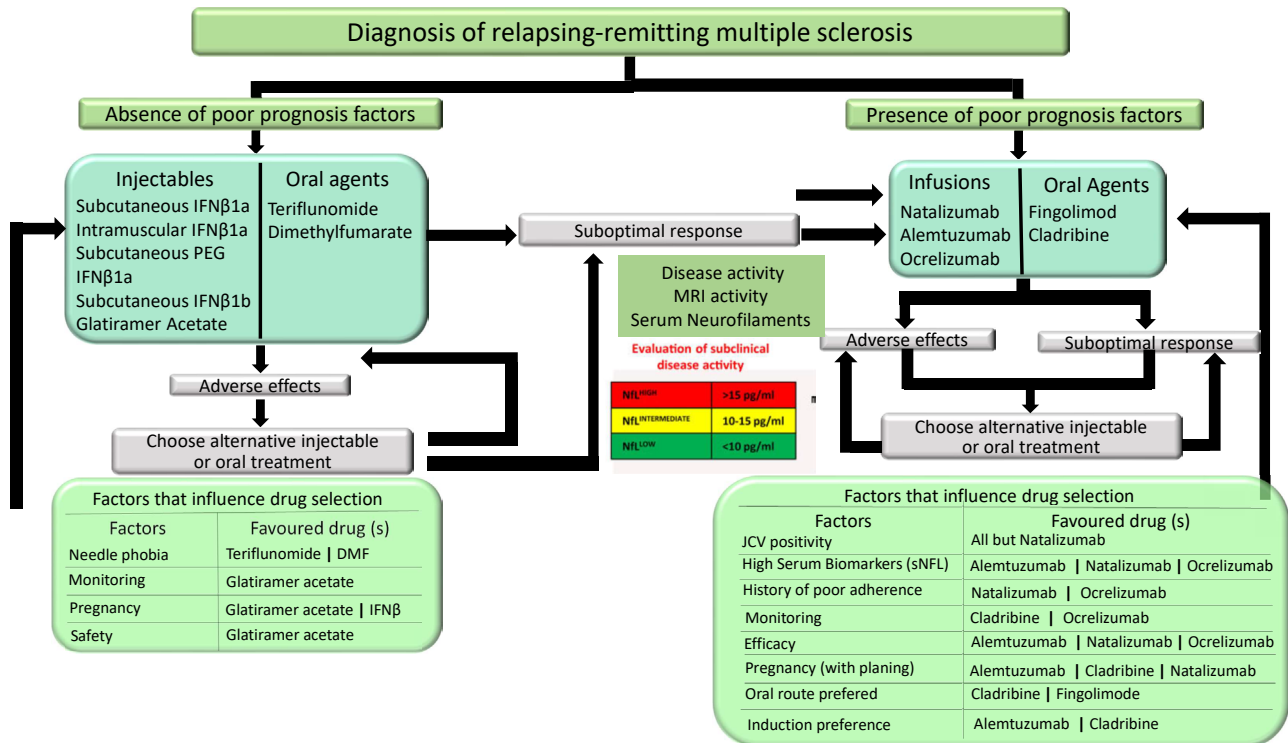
Diagnosis of relapsing-remitting multiple sclerosis

Absence of poor prognosis factors

Presence of poor prognosis factors

Injectables
Subcutaneous IFNβ1a
Intramuscular IFNβ1a
Subcutaneous PEG IFNβ1a
Subcutaneous IFNβ1b
Glatiramer Acetate

Oral agents
Teriflunomide
Dimethylfumarate

Suboptimal response

Infusions
Natalizumab
Alemtuzumab
Ocrelizumab

Oral Agents
Fingolimod
Cladribine

Disease activity
MRI activity
Serum Neurofilaments

Evaluation of subclinical disease activity

| NfL$^{HIGH}$ | >15 pg/ml |
|---|---|
| NfL$^{INTERMEDIATE}$ | 10-15 pg/ml |
| NfL$^{LOW}$ | <10 pg/ml |

Adverse effects

Choose alternative injectable or oral treatment

Adverse effects

Suboptimal response

Choose alternative injectable or oral treatment

Factors that influence drug selection

| Factors | Favoured drug (s) |
|---|---|
| Needle phobia | Teriflunomide \| DMF |
| Monitoring | Glatiramer acetate |
| Pregnancy | Glatiramer acetate \| IFNβ |
| Safety | Glatiramer acetate |

Factors that influence drug selection

| Factors | Favoured drug (s) |
|---|---|
| JCV positivity | All but Natalizumab |
| High Serum Biomarkers (sNFL) | Alemtuzumab \| Natalizumab \| Ocrelizumab |
| History of poor adherence | Natalizumab \| Ocrelizumab |
| Monitoring | Cladribine \| Ocrelizumab |
| Efficacy | Alemtuzumab \| Natalizumab \| Ocrelizumab |
| Pregnancy (with planing) | Alemtuzumab \| Cladribine \| Natalizumab |
| Oral route prefered | Cladribine \| Fingolimode |
| Induction preference | Alemtuzumab \| Cladribine |